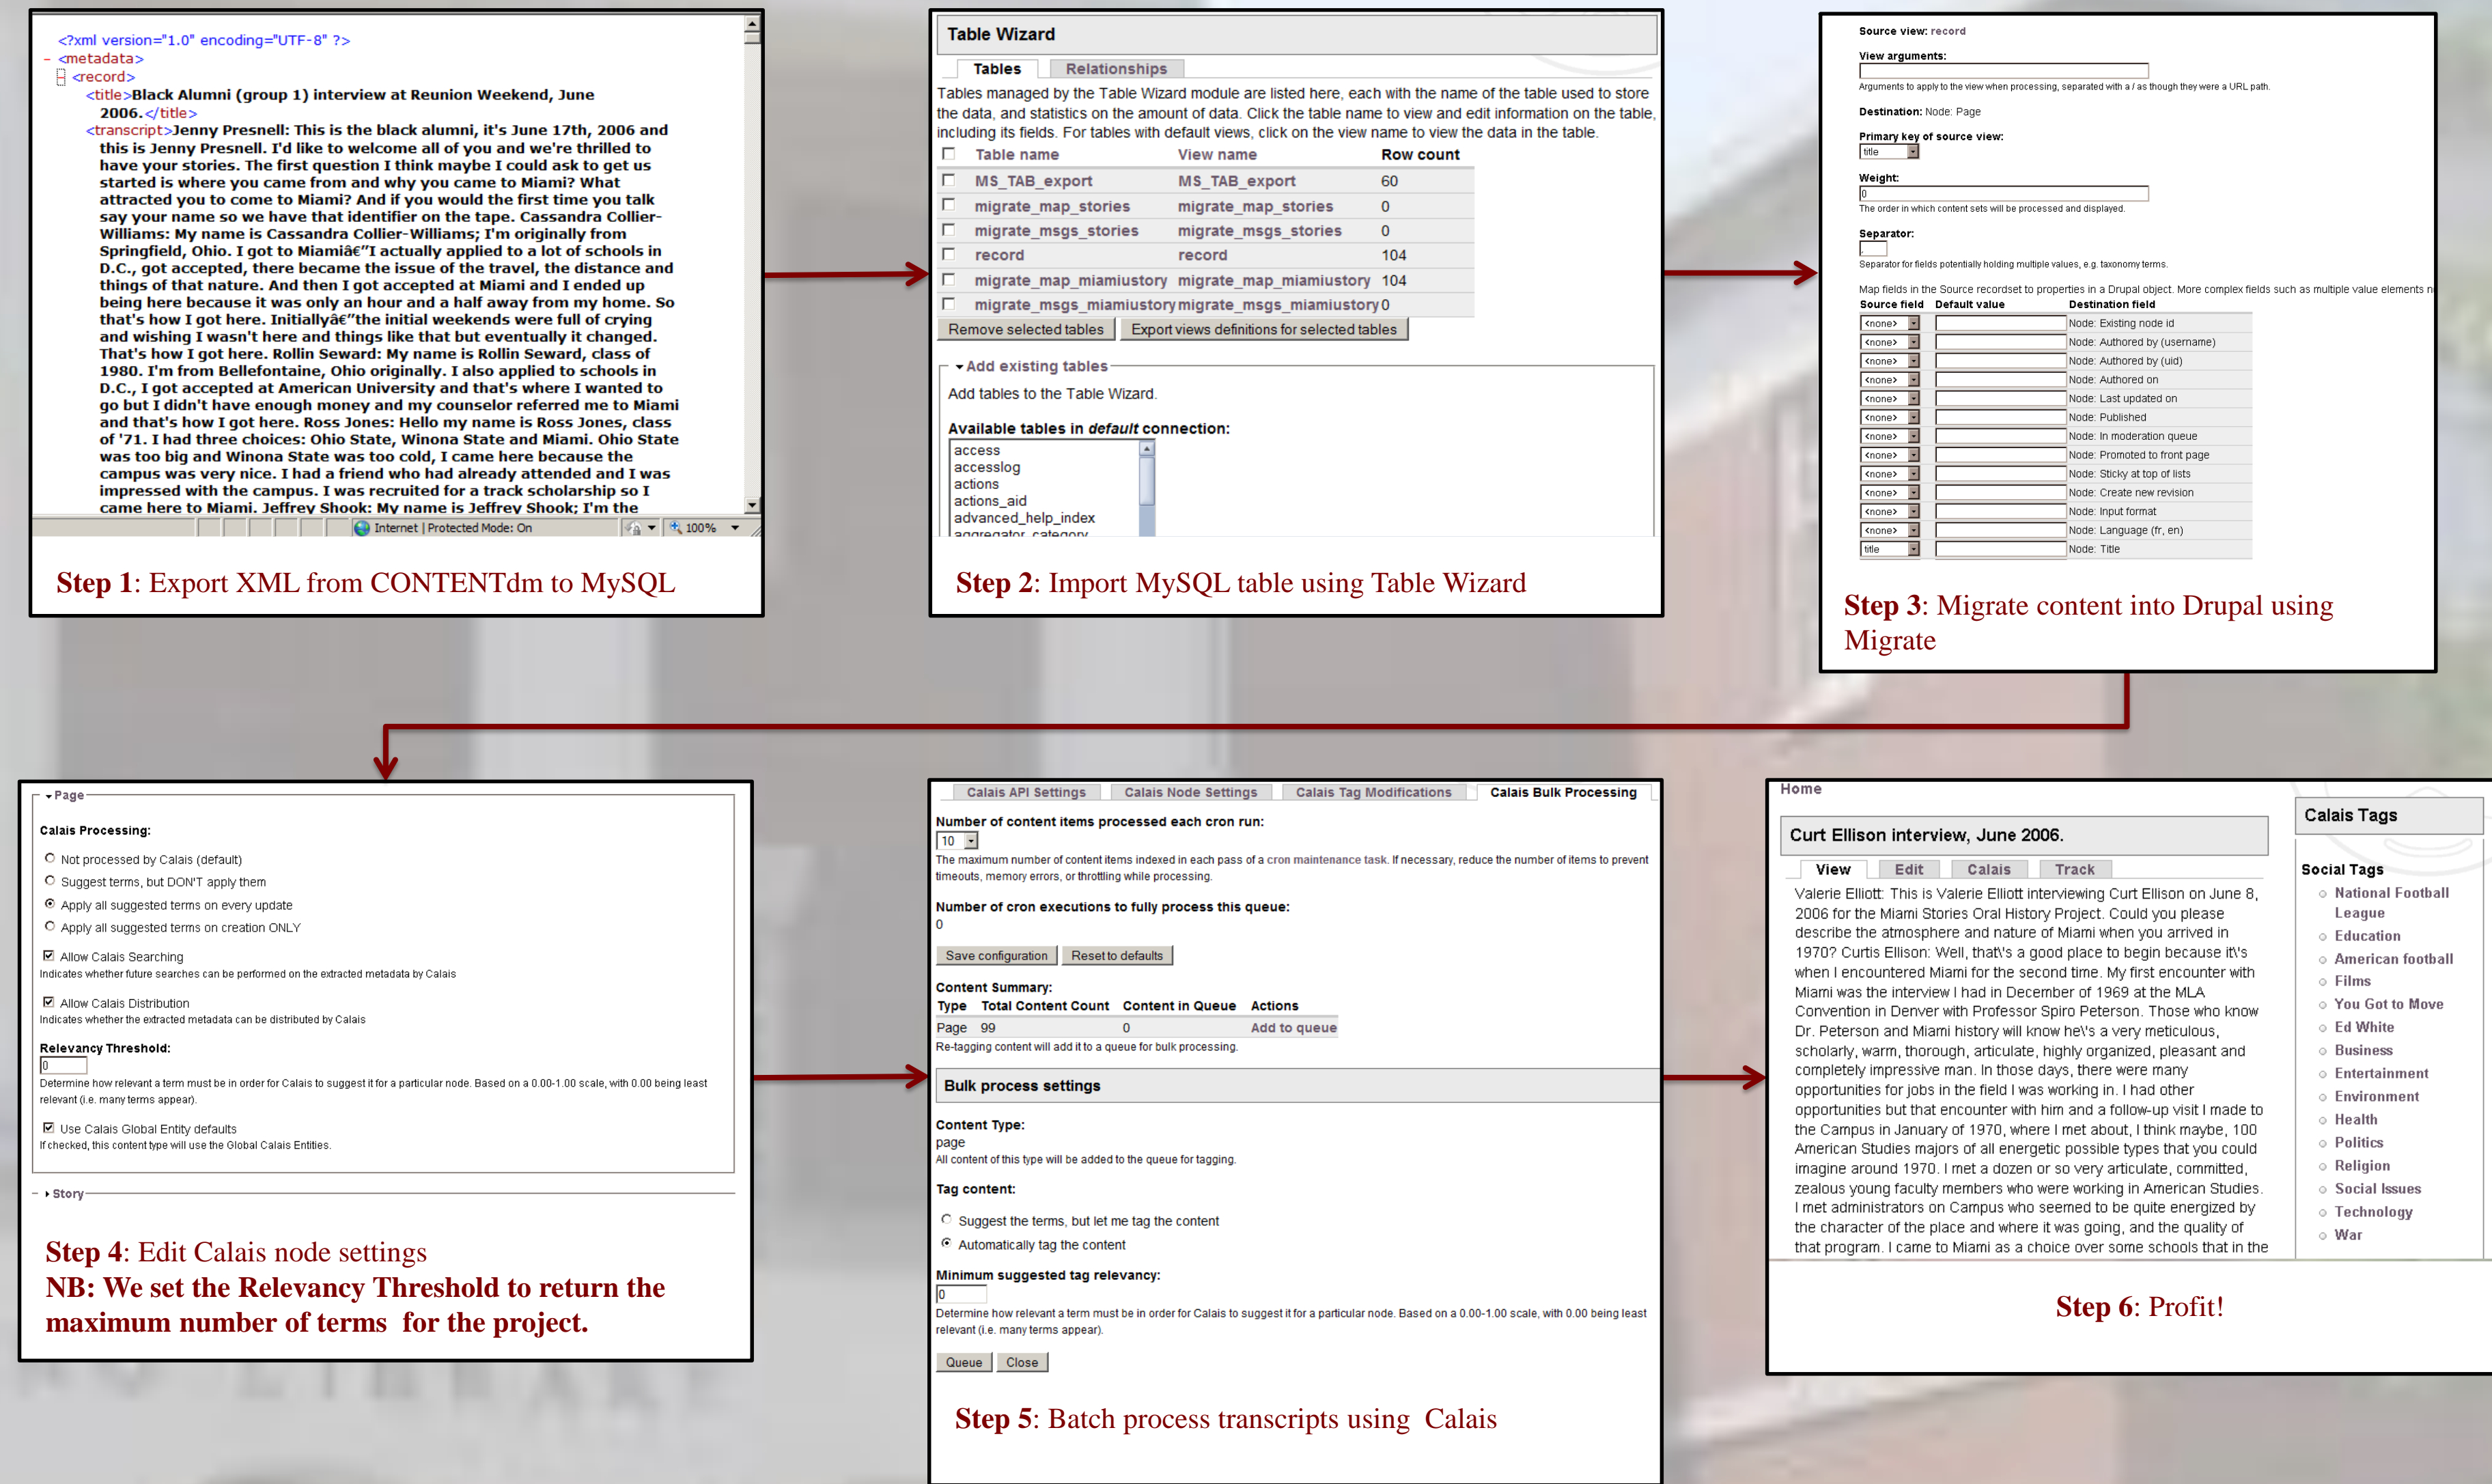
<?xml version="1.0" encoding="UTF-8" ?>
- <metadata>
- <record>
<title>Black Alumni (group 1) interview at Reunion Weekend, June 2006.</title>
<transcript>Jenny Presnell: This is the black alumni, it's June 17th, 2006 and this is Jenny Presnell. I'd like to welcome all of you and we're thrilled to have your stories. The first question I think maybe I could ask to get us started is where you came from and why you came to Miami? What attracted you to come to Miami? And if you would the first time you talk say your name so we have that identifier on the tape. Cassandra Collier-Williams: My name is Cassandra Collier-Williams; I'm originally from Springfield, Ohio. I got to Miamiâ€"I actually applied to a lot of schools in D.C., got accepted, there became the issue of the travel, the distance and things of that nature. And then I got accepted at Miami and I ended up being here because it was only an hour and a half away from my home. So that's how I got here. Initiallyâ€"the initial weekends were full of crying and wishing I wasn't here and things like that but eventually it changed. That's how I got here. Rollin Seward: My name is Rollin Seward, class of 1980. I'm from Bellefontaine, Ohio originally. I also applied to schools in D.C., I got accepted at American University and that's where I wanted to go but I didn't have enough money and my counselor referred me to Miami and that's how I got here. Ross Jones: Hello my name is Ross Jones, class of '71. I had three choices: Ohio State, Winona State and Miami. Ohio State was too big and Winona State was too cold, I came here because the campus was very nice. I had a friend who had already attended and I was impressed with the campus. I was recruited for a track scholarship so I came here to Miami. Jeffrey Shook: My name is Jeffrey Shook; I'm the

Internet | Protected Mode: On 100%

Step 1: Export XML from CONTENTdm to MySQL

Table Wizard

Tables Relationships

Tables managed by the Table Wizard module are listed here, each with the name of the table used to store the data, and statistics on the amount of data. Click the table name to view and edit information on the table, including its fields. For tables with default views, click on the view name to view the data in the table.

| Table name | View name | Row count |
|---|---|---|
| MS_TAB_export | MS_TAB_export | 60 |
| migrate_map_stories | migrate_map_stories | 0 |
| migrate_msgs_stories | migrate_msgs_stories | 0 |
| record | record | 104 |
| migrate_map_miamiustory | migrate_map_miamiustory | 104 |
| migrate_msgs_miamiustory | migrate_msgs_miamiustory | 0 |

Remove selected tables Export views definitions for selected tables

Add existing tables

Add tables to the Table Wizard.

Available tables in *default* connection:

access
accesslog
actions
actions_aid
advanced_help_index
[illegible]

Step 2: Import MySQL table using Table Wizard

Source view: record

View arguments:

Arguments to apply to the view when processing, separated with a / as though they were a URL path.

Destination: Node: Page

Primary key of source view:
title

Weight:
0
The order in which content sets will be processed and displayed.

Separator:

Separator for fields potentially holding multiple values, e.g. taxonomy terms.

Map fields in the Source recordset to properties in a Drupal object. More complex fields such as multiple value elements n

| Source field | Default value | Destination field |
|---|---|---|
| <none> | | Node: Existing node id |
| <none> | | Node: Authored by (username) |
| <none> | | Node: Authored by (uid) |
| <none> | | Node: Authored on |
| <none> | | Node: Last updated on |
| <none> | | Node: Published |
| <none> | | Node: In moderation queue |
| <none> | | Node: Promoted to front page |
| <none> | | Node: Sticky at top of lists |
| <none> | | Node: Create new revision |
| <none> | | Node: Input format |
| <none> | | Node: Language (fr, en) |
| title | | Node: Title |

Step 3: Migrate content into Drupal using Migrate

Page

Calais Processing:

Not processed by Calais (default)
Suggest terms, but DON'T apply them
Apply all suggested terms on every update
Apply all suggested terms on creation ONLY

Allow Calais Searching
Indicates whether future searches can be performed on the extracted metadata by Calais

Allow Calais Distribution
Indicates whether the extracted metadata can be distributed by Calais

Relevancy Threshold:
0
Determine how relevant a term must be in order for Calais to suggest it for a particular node. Based on a 0.00-1.00 scale, with 0.00 being least relevant (i.e. many terms appear).

Use Calais Global Entity defaults
If checked, this content type will use the Global Calais Entities.

Story

Step 4: Edit Calais node settings
NB: We set the Relevancy Threshold to return the maximum number of terms for the project.

Calais API Settings Calais Node Settings Calais Tag Modifications Calais Bulk Processing

Number of content items processed each cron run:
10
The maximum number of content items indexed in each pass of a cron maintenance task. If necessary, reduce the number of items to prevent timeouts, memory errors, or throttling while processing.

Number of cron executions to fully process this queue:
0

Save configuration Reset to defaults

Content Summary:

| Type | Total Content Count | Content in Queue | Actions |
|---|---|---|---|
| Page | 99 | 0 | Add to queue |

Re-tagging content will add it to a queue for bulk processing.

Bulk process settings

Content Type:
page
All content of this type will be added to the queue for tagging.

Tag content:
Suggest the terms, but let me tag the content
Automatically tag the content

Minimum suggested tag relevancy:
0
Determine how relevant a term must be in order for Calais to suggest it for a particular node. Based on a 0.00-1.00 scale, with 0.00 being least relevant (i.e. many terms appear).

Queue Close

Step 5: Batch process transcripts using Calais

Home

Curt Ellison interview, June 2006.

View Edit Calais Track

Valerie Elliott: This is Valerie Elliott interviewing Curt Ellison on June 8, 2006 for the Miami Stories Oral History Project. Could you please describe the atmosphere and nature of Miami when you arrived in 1970? Curtis Ellison: Well, that\'s a good place to begin because it\'s when I encountered Miami for the second time. My first encounter with Miami was the interview I had in December of 1969 at the MLA Convention in Denver with Professor Spiro Peterson. Those who know Dr. Peterson and Miami history will know he\'s a very meticulous, scholarly, warm, thorough, articulate, highly organized, pleasant and completely impressive man. In those days, there were many opportunities for jobs in the field I was working in. I had other opportunities but that encounter with him and a follow-up visit I made to the Campus in January of 1970, where I met about, I think maybe, 100 American Studies majors of all energetic possible types that you could imagine around 1970. I met a dozen or so very articulate, committed, zealous young faculty members who were working in American Studies. I met administrators on Campus who seemed to be quite energized by the character of the place and where it was going, and the quality of that program. I came to Miami as a choice over some schools that in the

Calais Tags

Social Tags
National Football League
Education
American football
Films
You Got to Move
Ed White
Business
Entertainment
Environment
Health
Politics
Religion
Social Issues
Technology
War

Step 6: Profit!